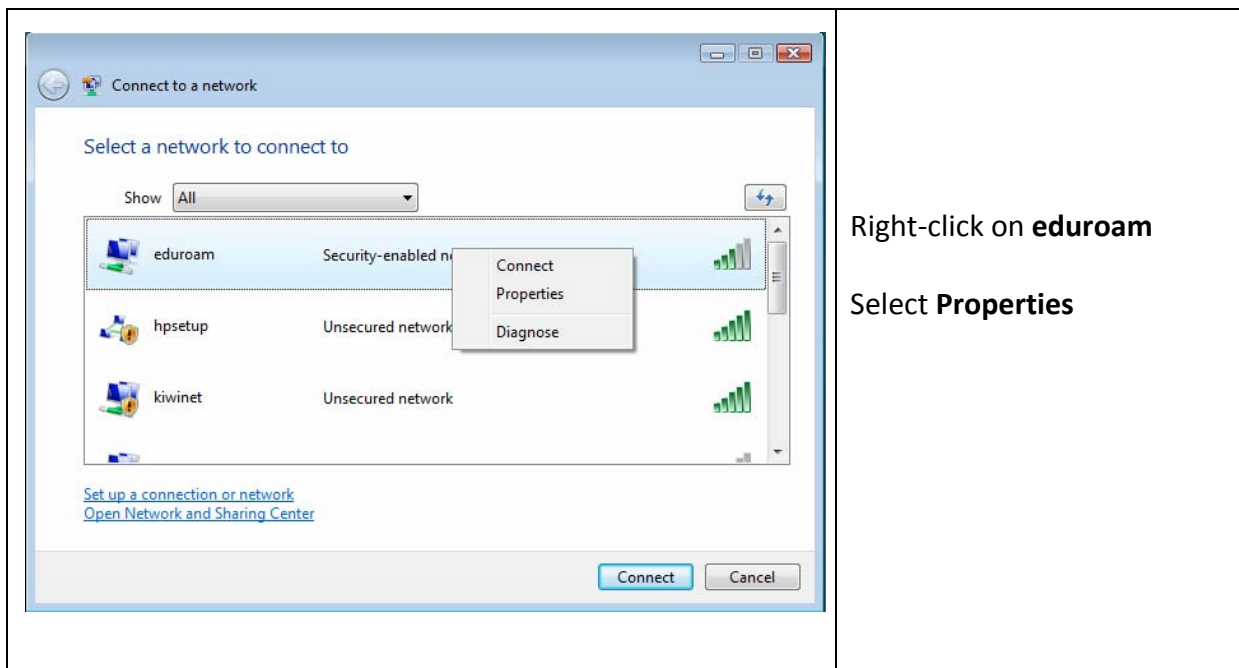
Connect to a network

Select a network to connect to

Show All

eduroam Security-enabled n

Connect
Properties
Diagnose

hpsetup Unsecured network

kiwinet Unsecured network

Set up a connection or network
Open Network and Sharing Center

Connect Cancel

Right-click on **eduroam**

Select **Properties**